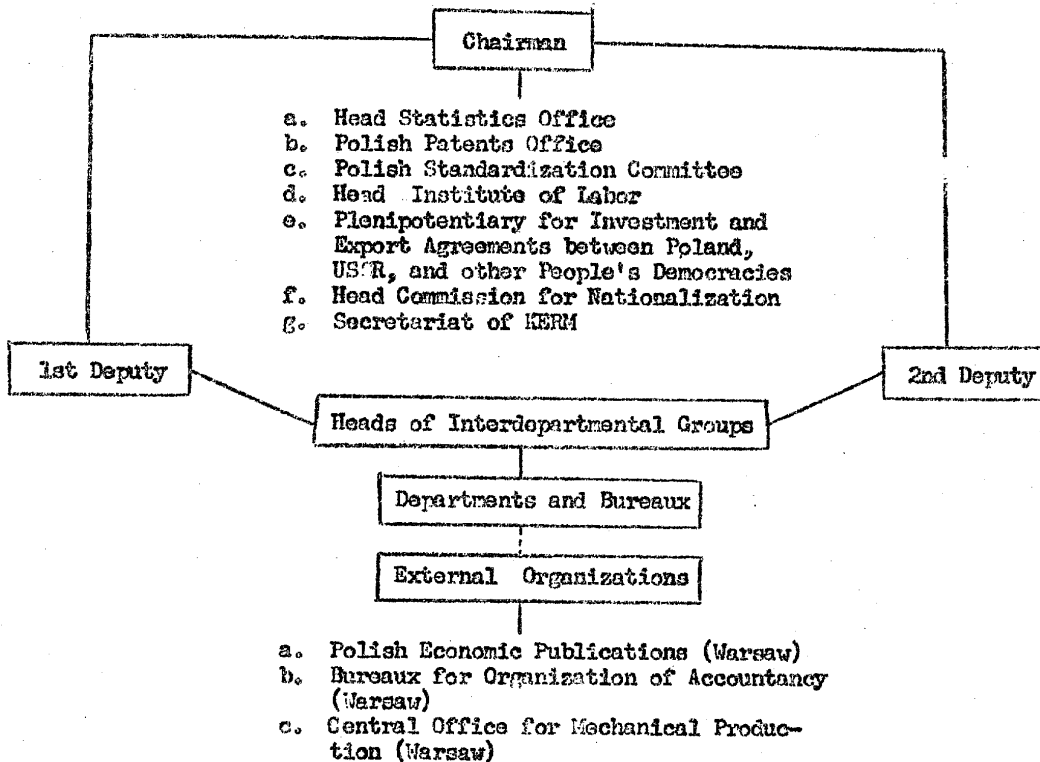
Chairman

a. Head Statistics Office
b. Polish Patents Office
c. Polish Standardization Committee
d. Head Institute of Labor
e. Plenipotentiary for Investment and Export Agreements between Poland, USSR, and other People's Democracies
f. Head Commission for Nationalization
g. Secretariat of KERM

1st Deputy

2nd Deputy

Heads of Interdepartmental Groups

Departments and Bureaux

External Organizations

a. Polish Economic Publications (Warsaw)
b. Bureaux for Organization of Accountancy (Warsaw)
c. Central Office for Mechanical Production (Warsaw)